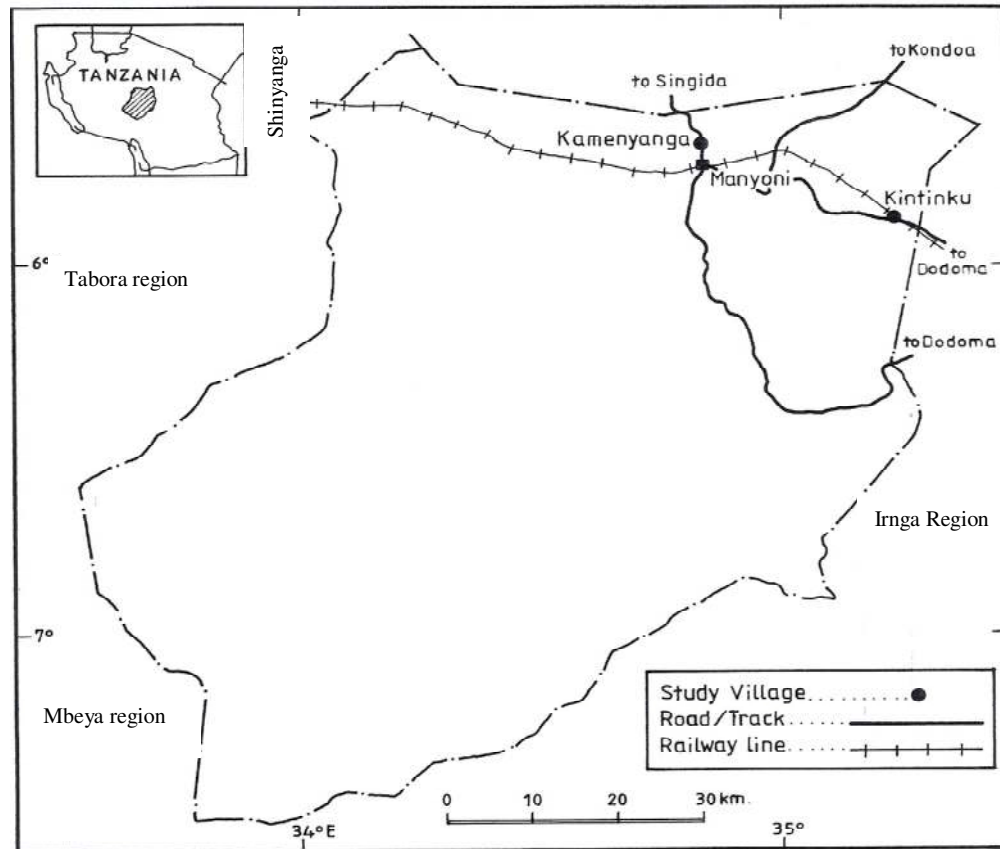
TANZANIA

Shinyanga

to Singida

toKondoa

Kamenyanga

Manyoni

Kintinku

to Dodoma

6°

Tabora region

toDodoma

Irnga Region

7°

Mbeya region

Study Village

Road/Track

Railway line

0 10 20 30 km.

34°E

35°